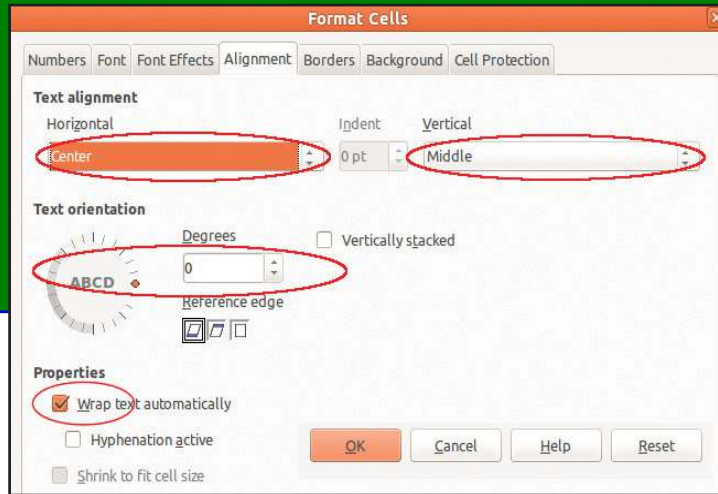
Format Cells

Numbers Font Font Effects Alignment Borders Background Cell Protection

Text alignment

Horizontal

Center

Indent

0 pt

Vertical

Middle

Text orientation

ABCD

Degrees

0

Vertically stacked

Reference edge

Properties

Wrap text automatically

Hyphenation active

Shrink to fit cell size

OK

Cancel

Help

Reset